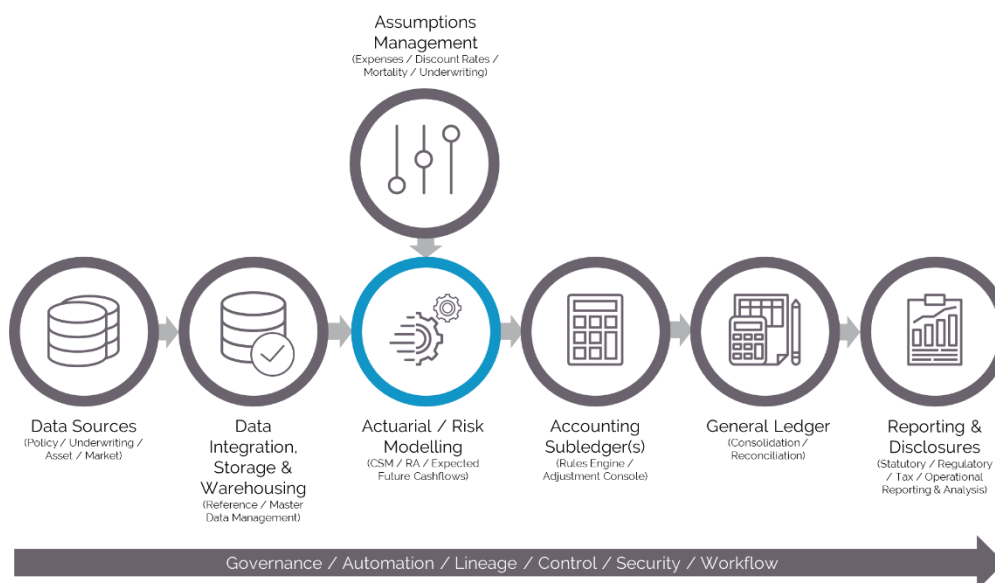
Assumptions Management
(Expenses / Discount Rates / Mortality / Underwriting)

Data Sources
(Policy / Underwriting / Asset / Market)

Data Integration, Storage & Warehousing
(Reference / Master Data Management)

Actuarial / Risk Modelling
(CSM / RA / Expected Future Cashflows)

Accounting Subledger(s)
(Rules Engine / Adjustment Console)

General Ledger
(Consolidation / Reconciliation)

Reporting & Disclosures
(Statutory / Regulatory / Tax / Operational Reporting & Analysis)

Governance / Automation / Lineage / Control / Security / Workflow